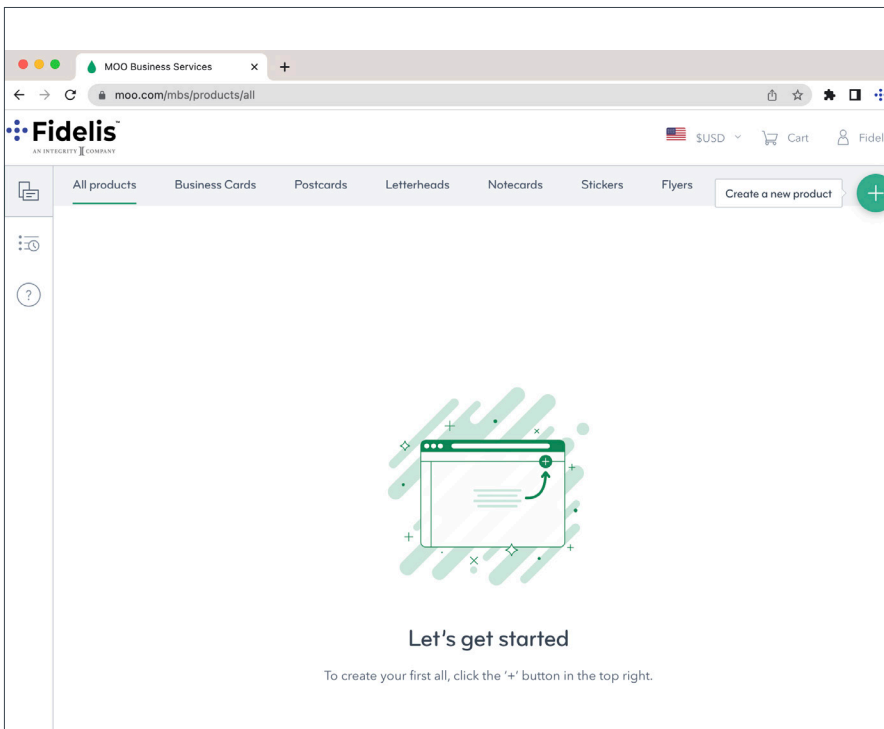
MOO Business Services

moo.com/mbs/products/all

Fidelis™
AN INTEGRITY COMPANY

$USD Cart Fidel

All products Business Cards Postcards Letterheads Notecards Stickers Flyers

Create a new product

Let's get started

To create your first all, click the '+' button in the top right.